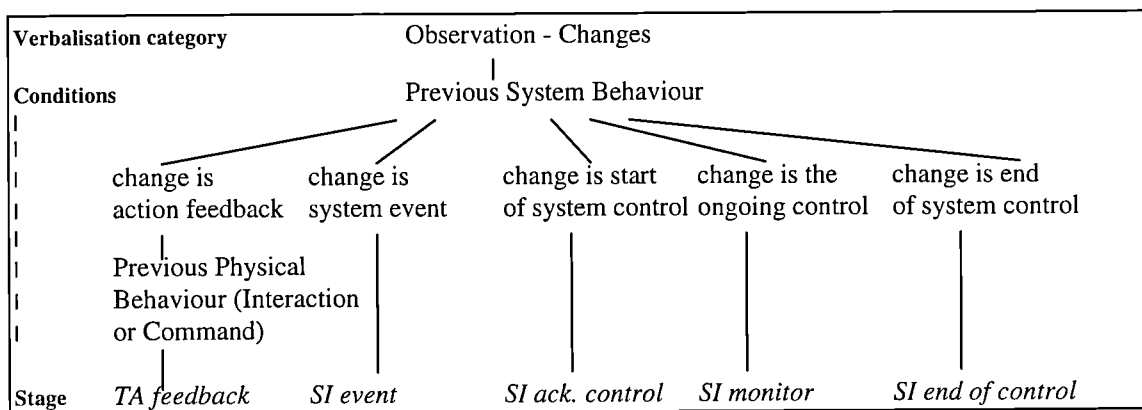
Verbalisation category

Observation - Changes

Conditions

Previous System Behaviour

change is action feedback

change is system event

change is start of system control

change is the ongoing control

change is end of system control

Previous Physical Behaviour (Interaction or Command)

Stage

*TA feedback*

*SI event*

*SI ack. control*

*SI monitor*

*SI end of control*